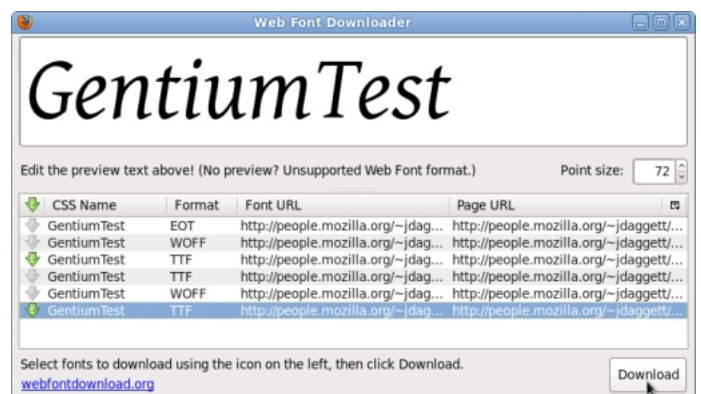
Web Font Downloader

GentiumTest

Edit the preview text above! (No preview? Unsupported Web Font format.)

Point size: 72

| CSS Name | Format | Font URL | Page URL |
|---|---|---|---|
| GentiumTest | EOT | http://people.mozilla.org/~jdag... | http://people.mozilla.org/~jdaggett/... |
| GentiumTest | WOFF | http://people.mozilla.org/~jdag... | http://people.mozilla.org/~jdaggett/... |
| GentiumTest | TTF | http://people.mozilla.org/~jdag... | http://people.mozilla.org/~jdaggett/... |
| GentiumTest | TTF | http://people.mozilla.org/~jdag... | http://people.mozilla.org/~jdaggett/... |
| GentiumTest | WOFF | http://people.mozilla.org/~jdag... | http://people.mozilla.org/~jdaggett/... |
| GentiumTest | TTF | http://people.mozilla.org/~jdag... | http://people.mozilla.org/~jdaggett/... |

Select fonts to download using the icon on the left, then click Download.

webfontdownload.org

Download